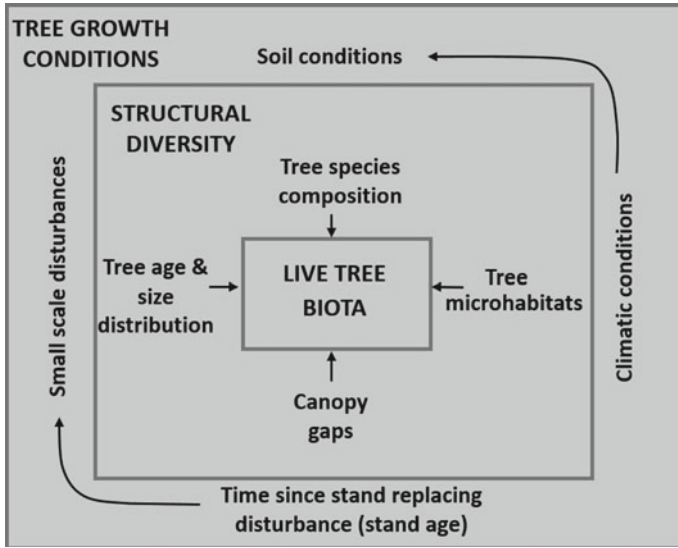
TREE GROWTH CONDITIONS

Soil conditions

STRUCTURAL DIVERSITY

Tree species composition

Tree age & size distribution

LIVE TREE BIOTA

Tree microhabitats

Canopy gaps

Small scale disturbances

Climatic conditions

Time since stand replacing disturbance (stand age)